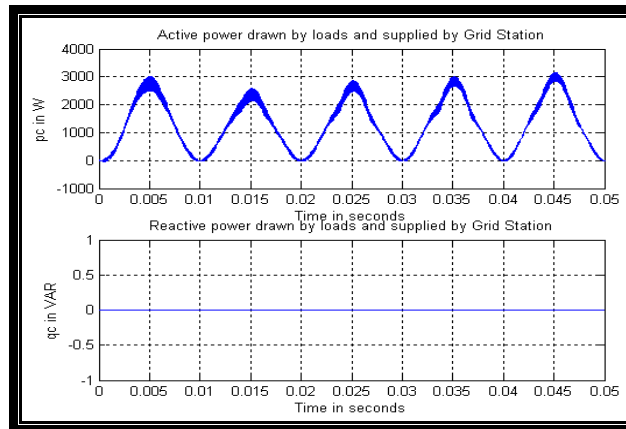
Active power drawn by loads and supplied by Grid Station

4000
3000
2000
1000
0
-1000

pc in W

0 0.005 0.01 0.015 0.02 0.025 0.03 0.035 0.04 0.045 0.05

Time in seconds

Reactive power drawn by loads and supplied by Grid Station

1
0.5
0
-0.5
-1

qc in VAR

0 0.005 0.01 0.015 0.02 0.025 0.03 0.035 0.04 0.045 0.05

Time in seconds